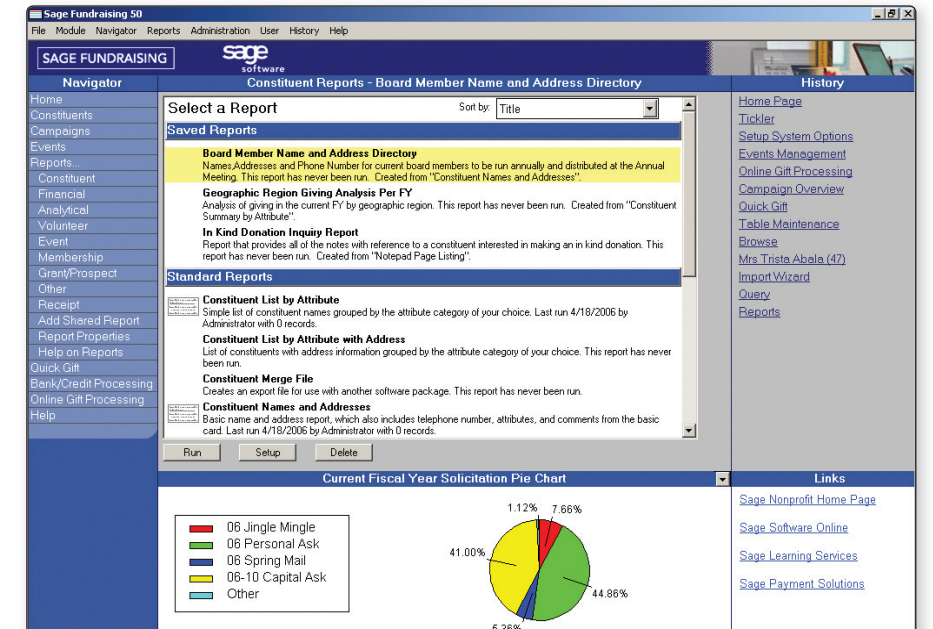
Sage Fundraising 50

File Module Navigator Reports Administration User History Help

SAGE FUNDRAISING

sage software

Navigator

Home
Constituents
Campaigns
Events
Reports...
Constituent
Financial
Analytical
Volunteer
Event
Membership
Grant/Prospect
Other
Receipt
Add Shared Report
Report Properties
Help on Reports
Quick Gift
Bank/Credit Processing
Online Gift Processing
Help

Constituent Reports - Board Member Name and Address Directory

Select a Report

Sort by: Title

Saved Reports

Board Member Name and Address Directory
Names,Addresses and Phone Number for current board members to be run annually and distributed at the Annual Meeting. This report has never been run. Created from "Constituent Names and Addresses".

Geographic Region Giving Analysis Per FY
Analysis of giving in the current FY by geographic region. This report has never been run. Created from "Constituent Summary by Attribute".

In Kind Donation Inquiry Report
Report that provides all of the notes with reference to a constituent interested in making an in kind donation. This report has never been run. Created from "Notepad Page Listing".

Standard Reports

Constituent List by Attribute
Simple list of constituent names grouped by the attribute category of your choice. Last run 4/18/2006 by Administrator with 0 records.

Constituent List by Attribute with Address
List of constituents with address information grouped by the attribute category of your choice. This report has never been run.

Constituent Merge File
Creates an export file for use with another software package. This report has never been run.

Constituent Names and Addresses
Basic name and address report, which also includes telephone number, attributes, and comments from the basic card. Last run 4/18/2006 by Administrator with 0 records.

Run Setup Delete

Current Fiscal Year Solicitation Pie Chart

06 Jingle Mingle
06 Personal Ask
06 Spring Mail
06-10 Capital Ask
Other

1.12%
7.66%
41.00%
44.86%
5.36%

History

Home Page
Tickler
Setup System Options
Events Management
Online Gift Processing
Campaign Overview
Quick Gift
Table Maintenance
Browse
Mrs Trista Abala (47)
Import Wizard
Query
Reports

Links

Sage Nonprofit Home Page
Sage Software Online
Sage Learning Services
Sage Payment Solutions